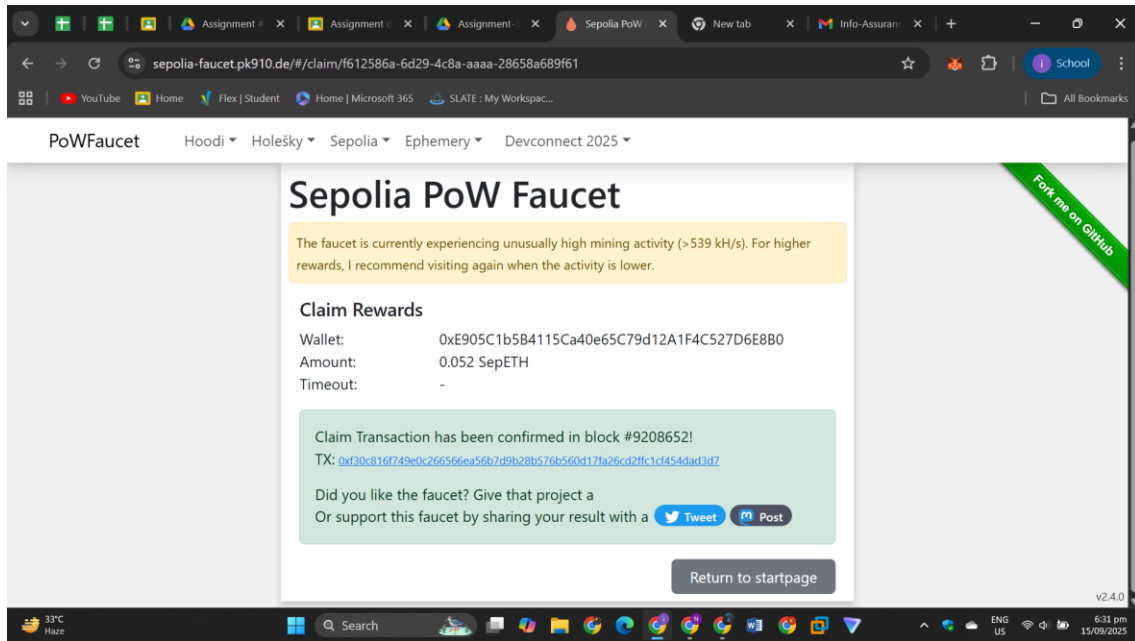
Assignment # | Assignment | Assignment- | Sepolia PoW | New tab | Info-Assuranc

sepolia-faucet.pk910.de/#/claim/f612586a-6d29-4c8a-aaaa-28658a689f61

School

YouTube | Home | Flex | Student | Home | Microsoft 365 | SLATE : My Workspac... | All Bookmarks

PoWFaucet Hoodi ▾ Holešky ▾ Sepolia ▾ Ephemery ▾ Devconnect 2025 ▾

Fork me on GitHub

Sepolia PoW Faucet

The faucet is currently experiencing unusually high mining activity (>539 kH/s). For higher rewards, I recommend visiting again when the activity is lower.

Claim Rewards

Wallet: 0xE905C1b5B4115Ca40e65C79d12A1F4C527D6E8B0
Amount: 0.052 SepETH
Timeout: -

Claim Transaction has been confirmed in block #9208652!
TX: 0xf30c816f749e0c266566ea56b7d9b28b576b560d17fa26cd2ffc1cf454dad3d7

Did you like the faucet? Give that project a
Or support this faucet by sharing your result with a Tweet Post

Return to startpage

v2.4.0

33°C Haze

Search

ENG US

6:31 pm 15/09/2025